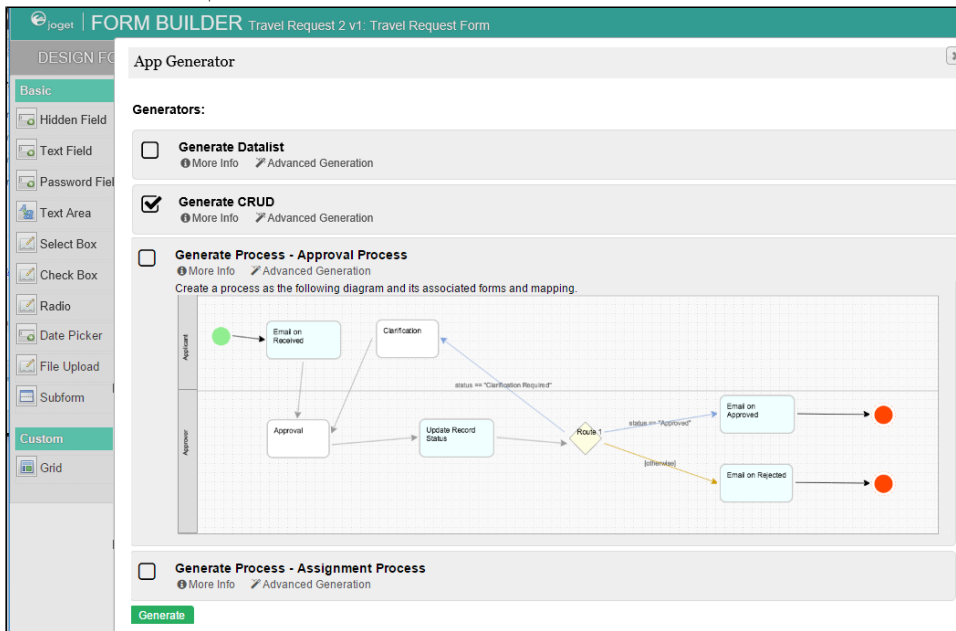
joget | FORM BUILDER Travel Request 2 v1: Travel Request Form

DESIGN FO

Basic

Hidden Field

Text Field

Password Fiel

Text Area

Select Box

Check Box

Radio

Date Picker

File Upload

Subform

Custom

Grid

App Generator

Generators:

Generate Datalist
More Info Advanced Generation

Generate CRUD
More Info Advanced Generation

Generate Process - Approval Process
More Info Advanced Generation
Create a process as the following diagram and its associated forms and mapping.

Applicant

Email on Received

Clarification

status == "Clarification Required"

Approver

Approval

Update Record Status

Route 1

status == "Approved"

Email on Approved

[otherwise]

Email on Rejected

Generate Process - Assignment Process
More Info Advanced Generation

Generate